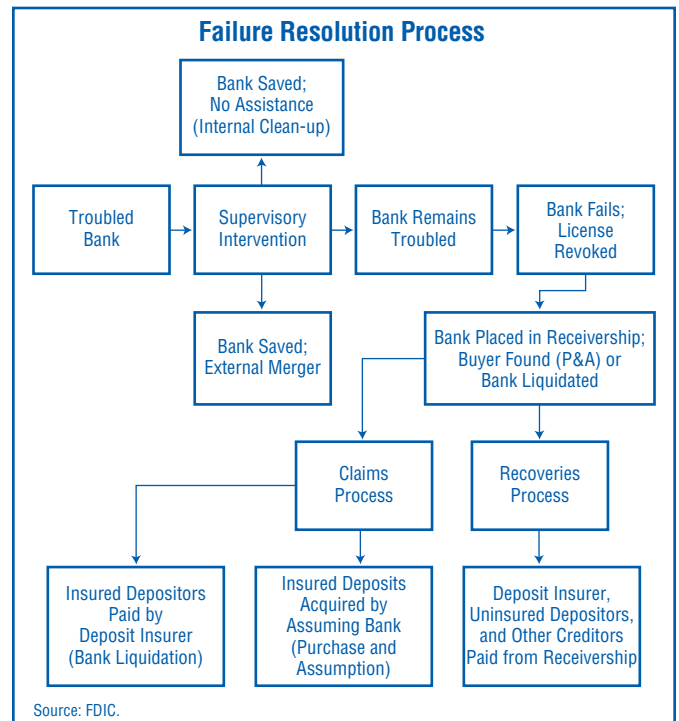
Failure Resolution Process

Bank Saved; No Assistance (Internal Clean-up)

Troubled Bank

Supervisory Intervention

Bank Remains Troubled

Bank Fails; License Revoked

Bank Saved; External Merger

Bank Placed in Receivership; Buyer Found (P&A) or Bank Liquidated

Claims Process

Recoveries Process

Insured Depositors Paid by Deposit Insurer (Bank Liquidation)

Insured Deposits Acquired by Assuming Bank (Purchase and Assumption)

Deposit Insurer, Uninsured Depositors, and Other Creditors Paid from Receivership

Source: FDIC.